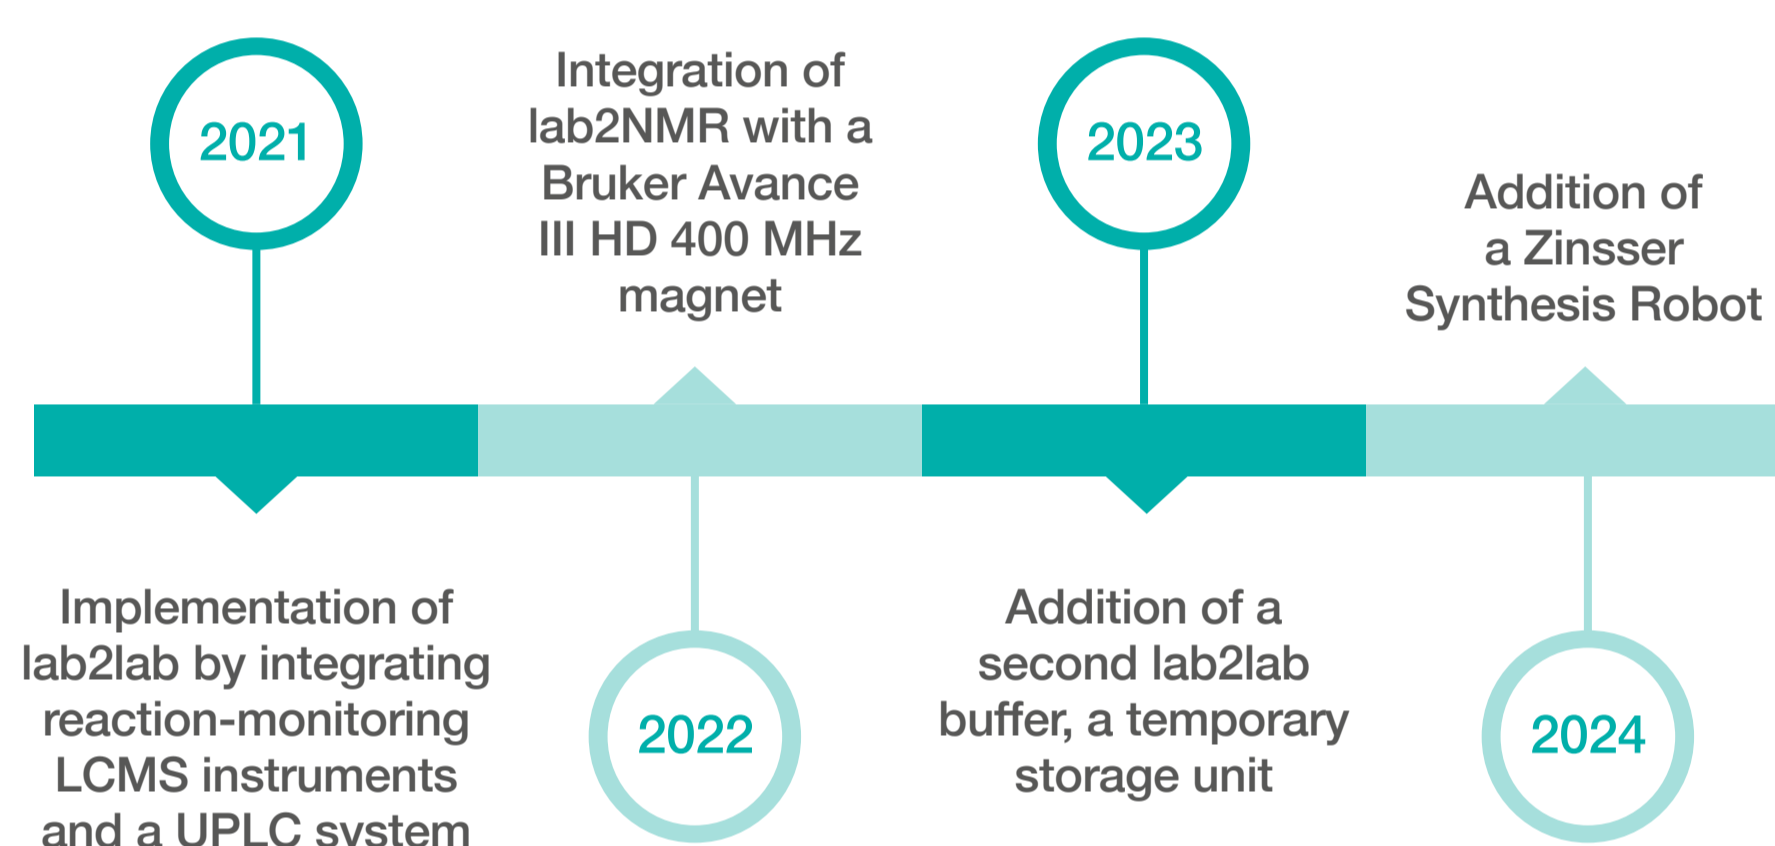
2021

Integration of lab2NMR with a Bruker Avance III HD 400 MHz magnet

2023

Addition of a Zinsser Synthesis Robot

Implementation of lab2lab by integrating reaction-monitoring LCMS instruments and a UPLC system

2022

Addition of a second lab2lab buffer, a temporary storage unit

2024